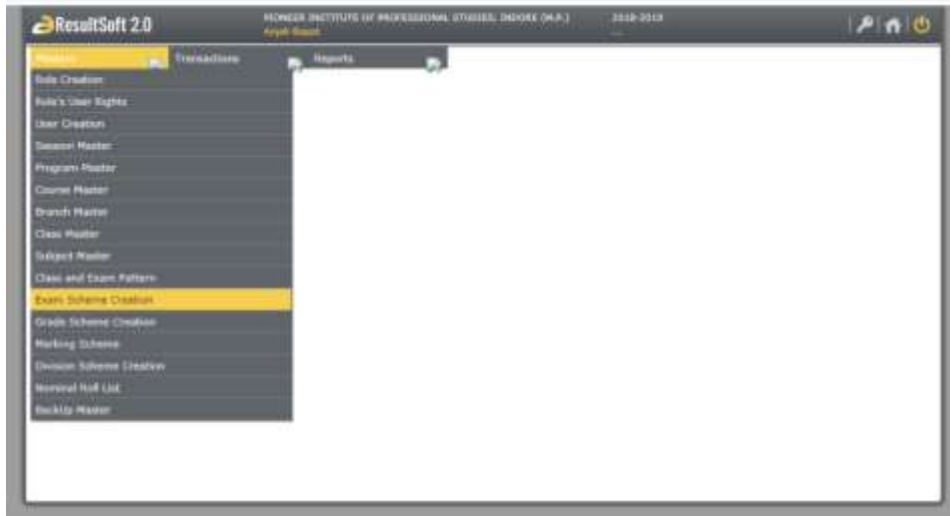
ResultSoft 2.0

PIONEER INSTITUTE OF PROFESSIONAL STUDIES, INDORE (M.P.)
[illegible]

2018-2019

Masters

Transactions

Reports

Role Creation

Role's User Rights

User Creation

Session Master

Program Master

Course Master

Branch Master

Class Master

Subject Master

Class and Exam Pattern

Exam Scheme Creation

Grade Scheme Creation

Marking Scheme

Division Scheme Creation

Nominal Roll List

Backlog Master